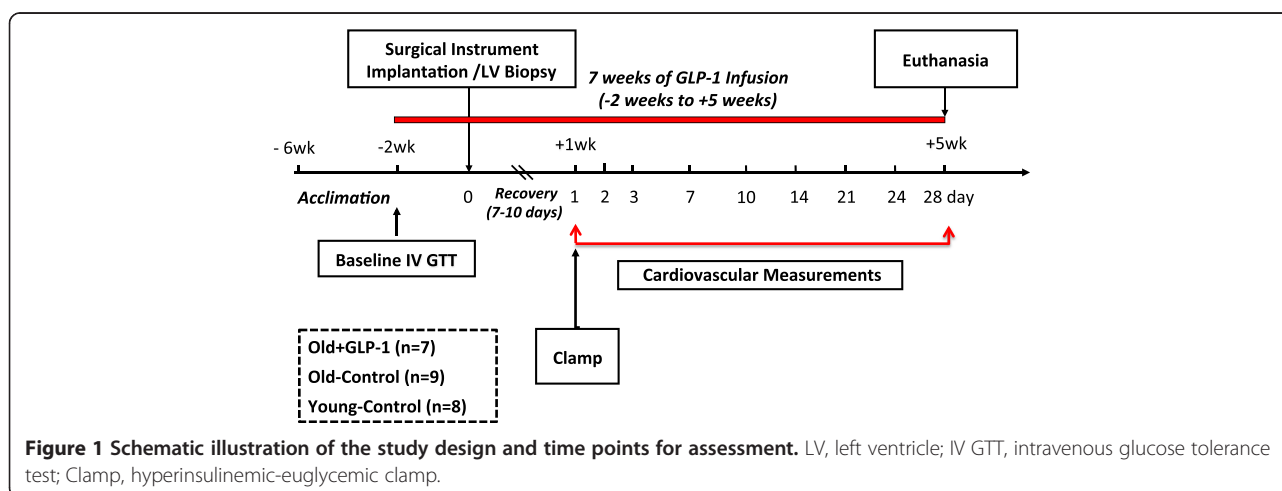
Surgical Instrument Implantation /LV Biopsy

7 weeks of GLP-1 Infusion (-2 weeks to +5 weeks)

Euthanasia

- 6wk
-2wk
+1wk
+5wk

Acclimation
0
Recovery (7-10 days)
1
2
3
7
10
14
21
24
28 day

Baseline IV GTT

Cardiovascular Measurements

Clamp

Old+GLP-1 (n=7)
Old-Control (n=9)
Young-Control (n=8)

**Figure 1 Schematic illustration of the study design and time points for assessment.** LV, left ventricle; IV GTT, intravenous glucose tolerance test; Clamp, hyperinsulinemic-euglycemic clamp.